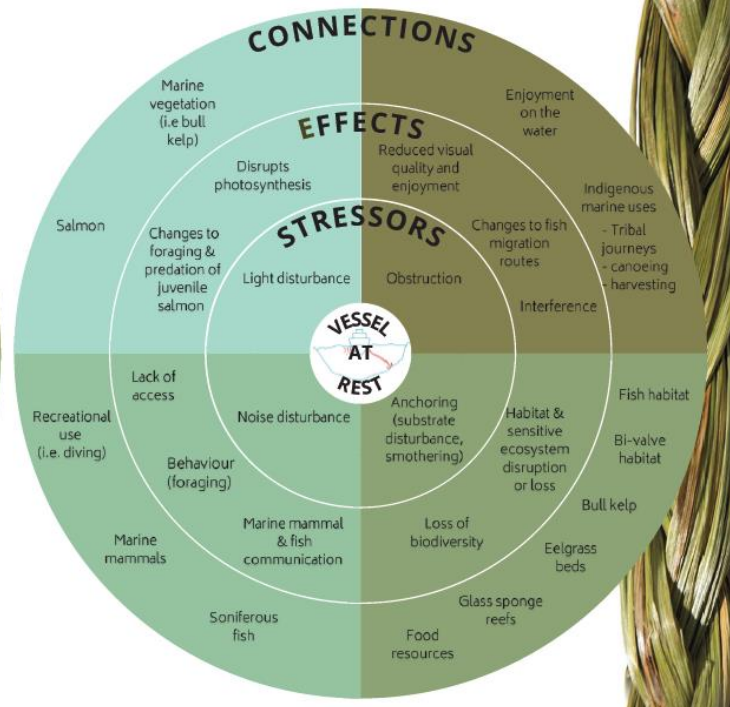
CONNECTIONS

EFFECTS

STRESSORS

Marine vegetation (i.e bull kelp)

Salmon

Disrupts photosynthesis

Changes to foraging & predation of juvenile salmon

Light disturbance

Enjoyment on the water

Reduced visual quality and enjoyment

Indigenous marine uses
- Tribal journeys
- canoeing
- harvesting

Changes to fish migration routes

Obstruction

Interference

VESSEL AT REST

Lack of access

Recreational use (i.e. diving)

Behaviour (foraging)

Noise disturbance

Marine mammals

Marine mammal & fish communication

Soniferous fish

Anchoring (substrate disturbance, smothering)

Habitat & sensitive ecosystem disruption or loss

Fish habitat

Bi-valve habitat

Bull kelp

Loss of biodiversity

Eelgrass beds

Glass sponge reefs

Food resources